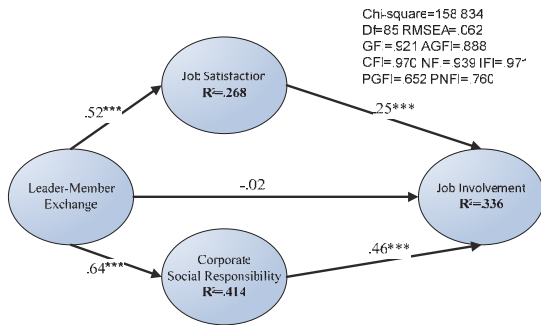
Chi-square=158.834
Df=85 RMSEA=.062
GF=.921 AGFI=.888
CFI=.970 NF=.939 IFI=.971
PGFI=.652 PNFI=.760

Job Satisfaction
$R^2$=.268

.52***

.25***

Leader-Member Exchange

-.02

Job Involvement
$R^2$=.336

.64***

.46***

Corporate Social Responsibility
$R^2$=.414